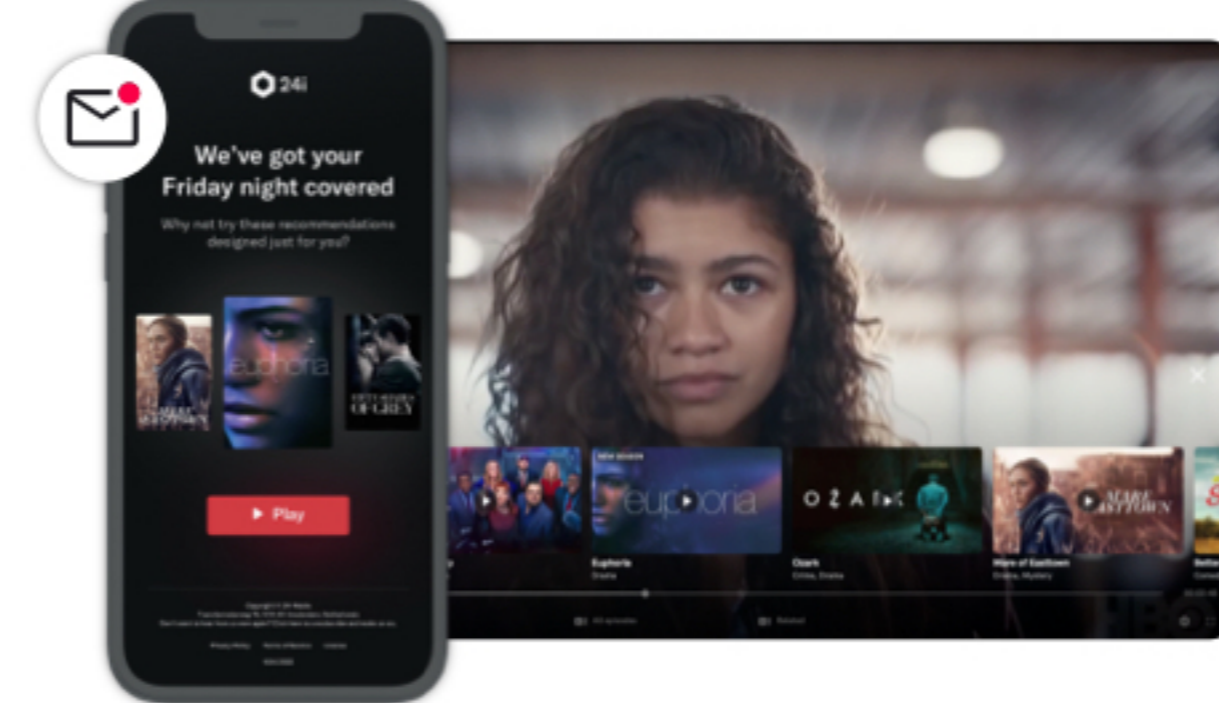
24i

We've got your Friday night covered

Why not try these recommendations designed just for you?

euphoria

FIFTY SHADES OF GREY

MARE OF EASTTOWN

Play

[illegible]

NEW SEASON

euphoria

Euphoria

Drama

OZARK

Ozark

Crime, Drama

MARE OF EASTTOWN

Mare of Easttown

Drama, Mystery

All episodes

Restart

HBO